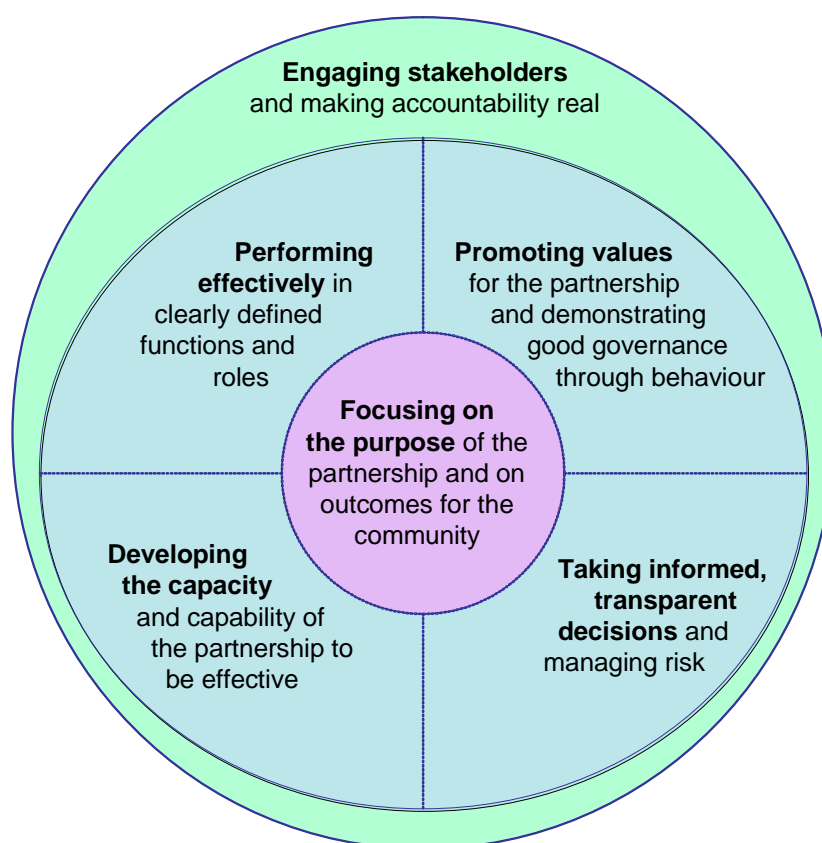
**Engaging stakeholders** and making accountability real

**Performing effectively** in clearly defined functions and roles

**Promoting values** for the partnership and demonstrating good governance through behaviour

**Focusing on the purpose** of the partnership and on outcomes for the community

**Developing the capacity** and capability of the partnership to be effective

**Taking informed, transparent decisions** and managing risk